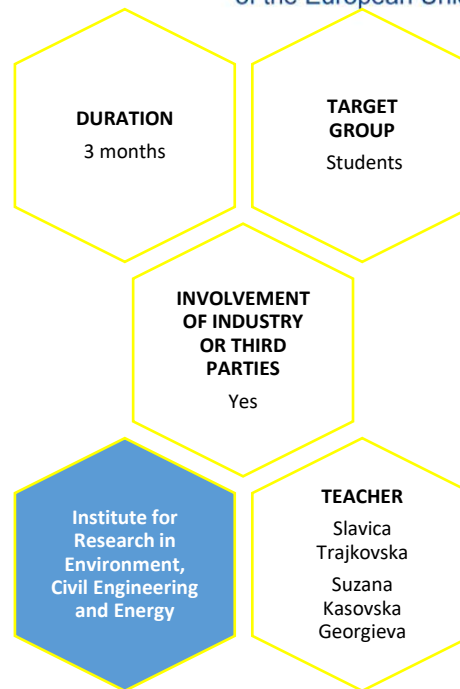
of the European Uni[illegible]

DURATION
3 months

TARGET GROUP
Students

INVOLVEMENT OF INDUSTRY OR THIRD PARTIES
Yes

Institute for Research in Environment, Civil Engineering and Energy

TEACHER
Slavica Trajkovska
Suzana Kasovska Georgieva